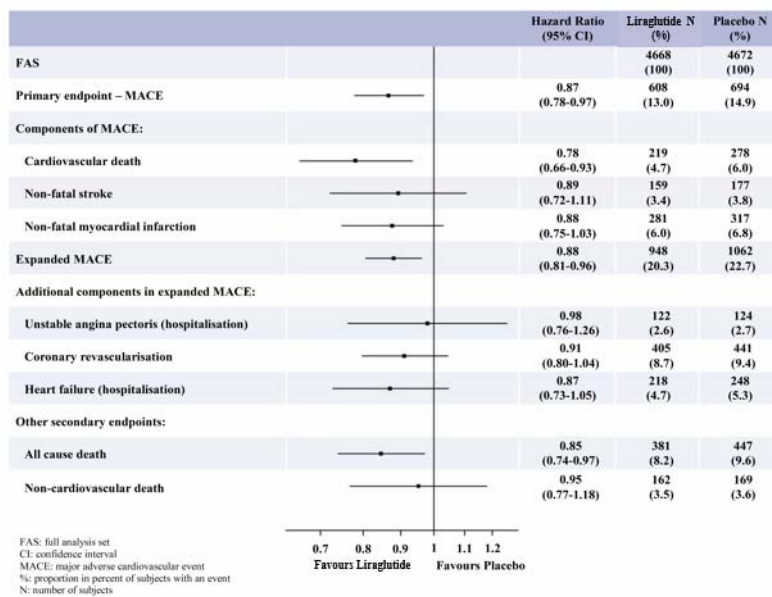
| | Hazard Ratio (95% CI) | Liraglutide N (%) | Placebo N (%) |
|---|---|---|---|
| FAS | | 4668 (100) | 4672 (100) |
| Primary endpoint – MACE | 0.87 (0.78-0.97) | 608 (13.0) | 694 (14.9) |
| Components of MACE: | | | |
| Cardiovascular death | 0.78 (0.66-0.93) | 219 (4.7) | 278 (6.0) |
| Non-fatal stroke | 0.89 (0.72-1.11) | 159 (3.4) | 177 (3.8) |
| Non-fatal myocardial infarction | 0.88 (0.75-1.03) | 281 (6.0) | 317 (6.8) |
| Expanded MACE | 0.88 (0.81-0.96) | 948 (20.3) | 1062 (22.7) |
| Additional components in expanded MACE: | | | |
| Unstable angina pectoris (hospitalisation) | 0.98 (0.76-1.26) | 122 (2.6) | 124 (2.7) |
| Coronary revascularisation | 0.91 (0.80-1.04) | 405 (8.7) | 441 (9.4) |
| Heart failure (hospitalisation) | 0.87 (0.73-1.05) | 218 (4.7) | 248 (5.3) |
| Other secondary endpoints: | | | |
| All cause death | 0.85 (0.74-0.97) | 381 (8.2) | 447 (9.6) |
| Non-cardiovascular death | 0.95 (0.77-1.18) | 162 (3.5) | 169 (3.6) |

0.7 0.8 0.9 1 1.1 1.2
Favours Liraglutide Favours Placebo

FAS: full analysis set
CI: confidence interval
MACE: major adverse cardiovascular event
%: proportion in percent of subjects with an event
N: number of subjects